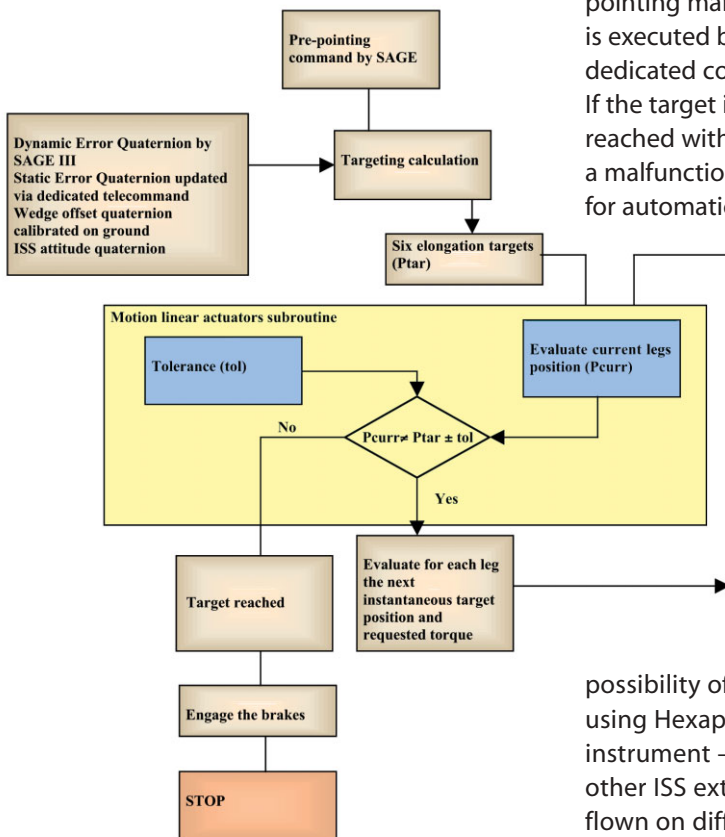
pointing ma
is executed b
dedicated co
If the target i
reached with
a malfunctio
for automatic

Pre-pointing command by SAGE

Dynamic Error Quaternion by SAGE III
Static Error Quaternion updated via dedicated telecommand
Wedge offset quaternion calibrated on ground
ISS attitude quaternion

Targeting calculation

Six elongation targets (Ptar)

Motion linear actuators subroutine

Tolerance (tol)

Evaluate current legs position (Pcurr)

No

Pcurr≠ Ptar ± tol

Yes

Target reached

Evaluate for each leg the next instantaneous target position and requested torque

Engage the brakes

STOP

possibility of
using Hexap
instrument –
other ISS ext
flown on dif